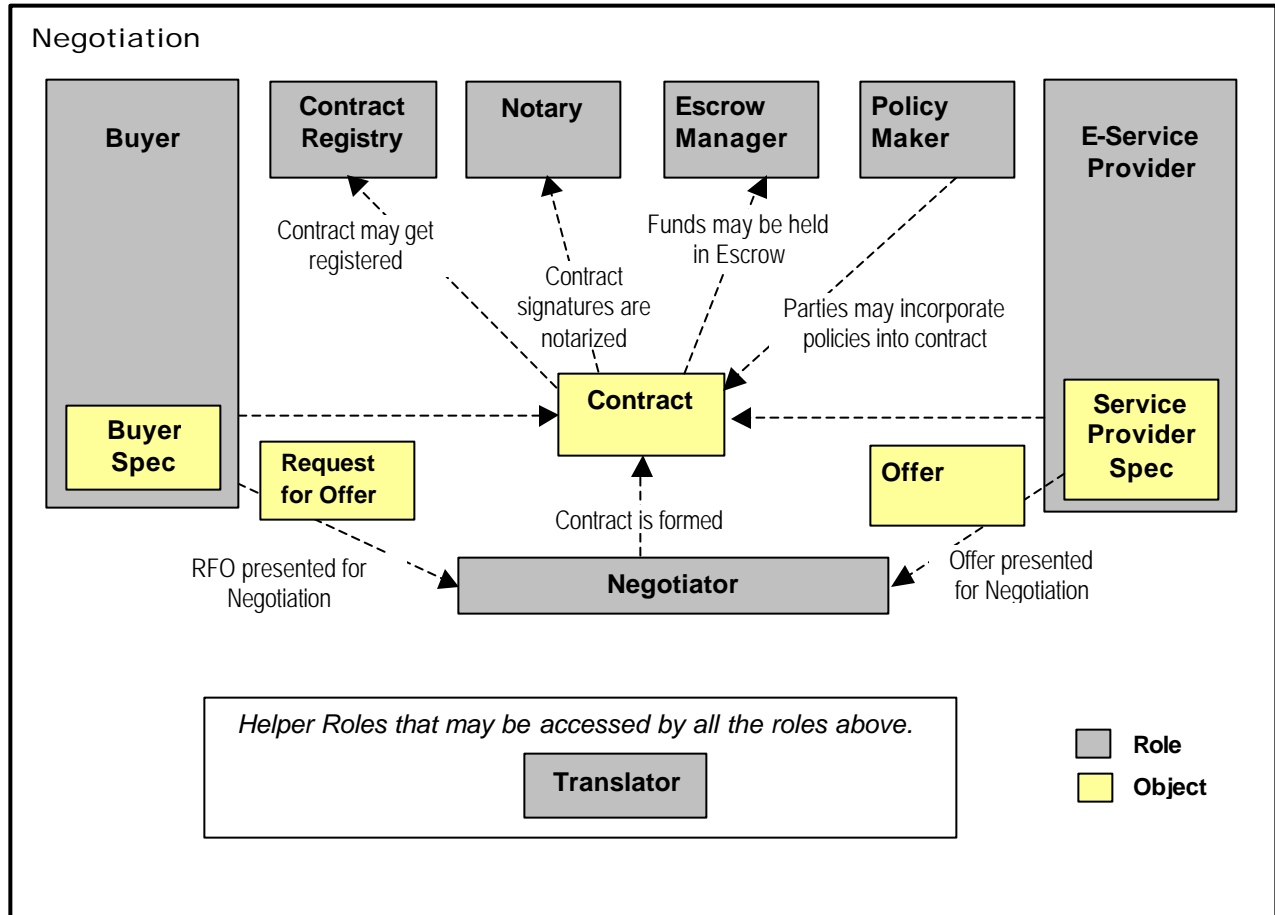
Negotiation

Buyer

Contract Registry

Notary

Escrow Manager

Policy Maker

E-Service Provider

Contract may get registered

Contract signatures are notarized

Funds may be held in Escrow

Parties may incorporate policies into contract

Contract

Buyer Spec

Request for Offer

Offer

Service Provider Spec

Contract is formed

RFO presented for Negotiation

Negotiator

Offer presented for Negotiation

*Helper Roles that may be accessed by all the roles above.*

Translator

Role

Object